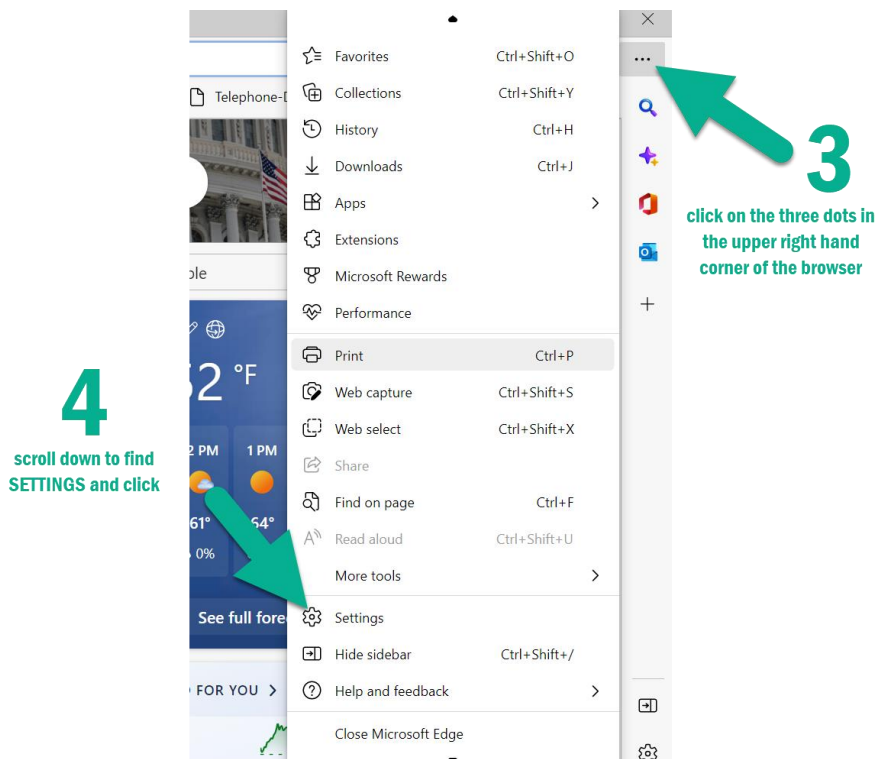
Telephone-D

ple

52 °F

2 PM 1 PM

61° 64°

0%

See full fore

FOR YOU >

Favorites Ctrl+Shift+O
Collections Ctrl+Shift+Y
History Ctrl+H
Downloads Ctrl+J
Apps
Extensions
Microsoft Rewards
Performance
Print Ctrl+P
Web capture Ctrl+Shift+S
Web select Ctrl+Shift+X
Share
Find on page Ctrl+F
Read aloud Ctrl+Shift+U
More tools
Settings
Hide sidebar Ctrl+Shift+/
Help and feedback
Close Microsoft Edge

...

3
click on the three dots in the upper right hand corner of the browser

4
scroll down to find SETTINGS and click